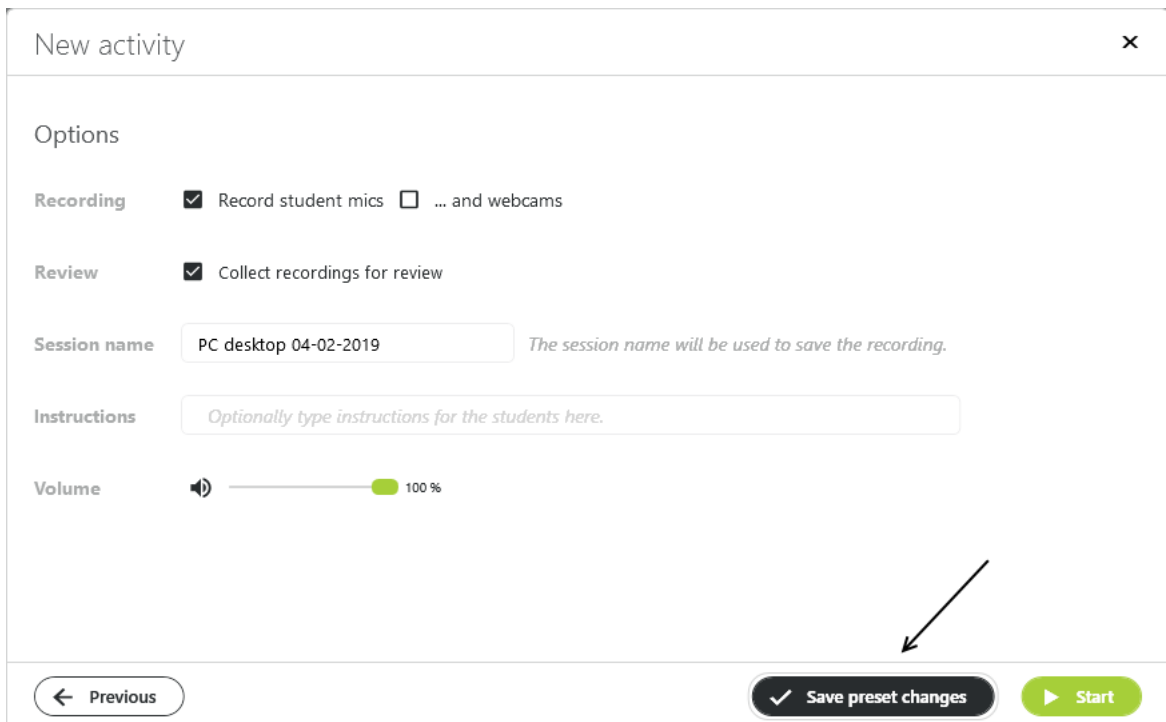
New activity

×

Options

Recording Record student mics ... and webcams

Review Collect recordings for review

Session name PC desktop 04-02-2019 The session name will be used to save the recording.

Instructions Optionally type instructions for the students here.

Volume 100 %

Previous

Save preset changes

Start